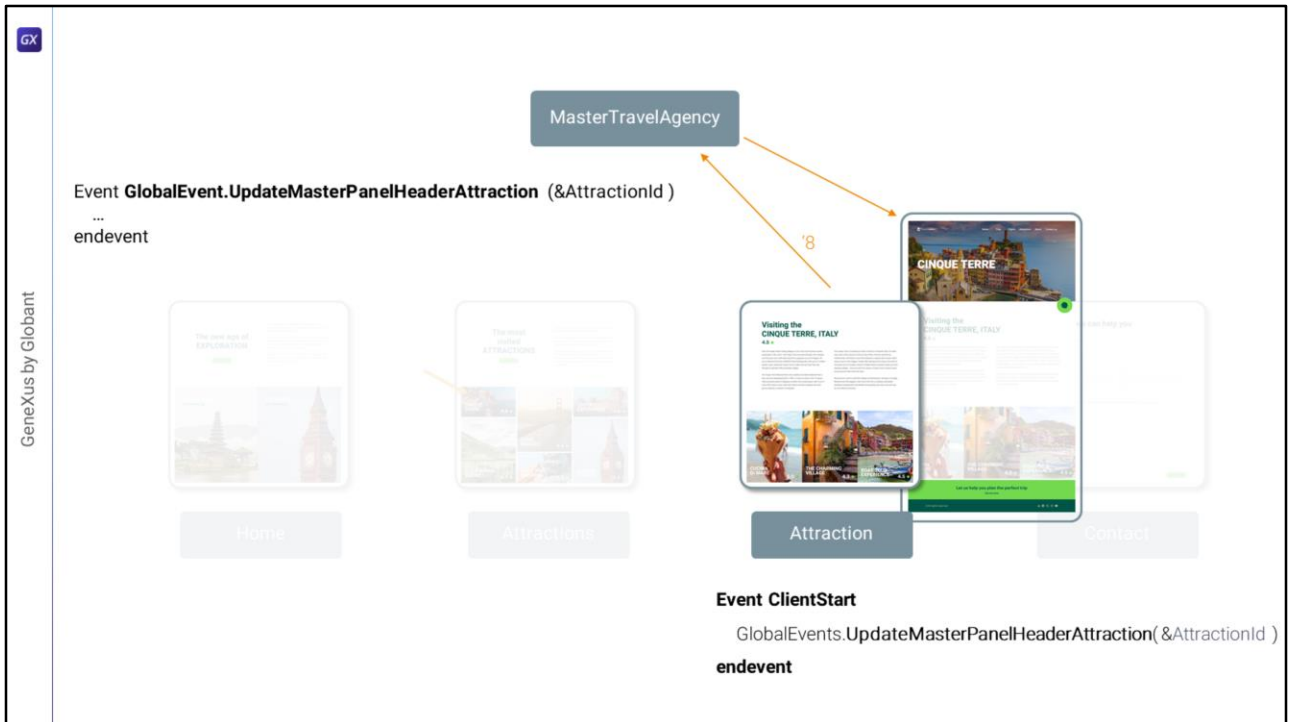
GX

GeneXus by Globant

MasterTravelAgency

Event **GlobalEvent.UpdateMasterPanelHeaderAttraction** (&AttractionId )
...
endevent

'8

CINQUE TERRE

Visiting the CINQUE TERRE, ITALY

The new age of EXPLORATION

The most visited ATTRACTIONS

Home

Attractions

Attraction

Contact

**Event ClientStart**
GlobalEvents.UpdateMasterPanelHeaderAttraction( &AttractionId )
**endevent**